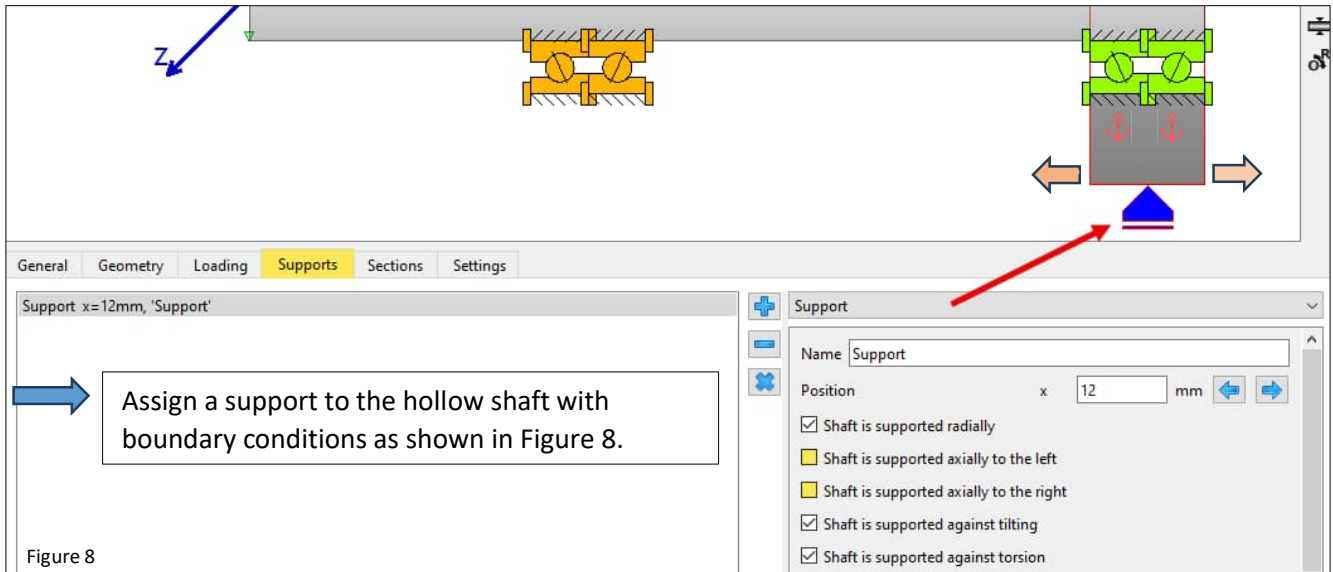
Z

General | Geometry | Loading | Supports | Sections | Settings

Support x=12mm, 'Support'

Assign a support to the hollow shaft with boundary conditions as shown in Figure 8.

Figure 8

Support

Name Support

Position x 12 mm

☑ Shaft is supported radially

Shaft is supported axially to the left

Shaft is supported axially to the right

☑ Shaft is supported against tilting

☑ Shaft is supported against torsion